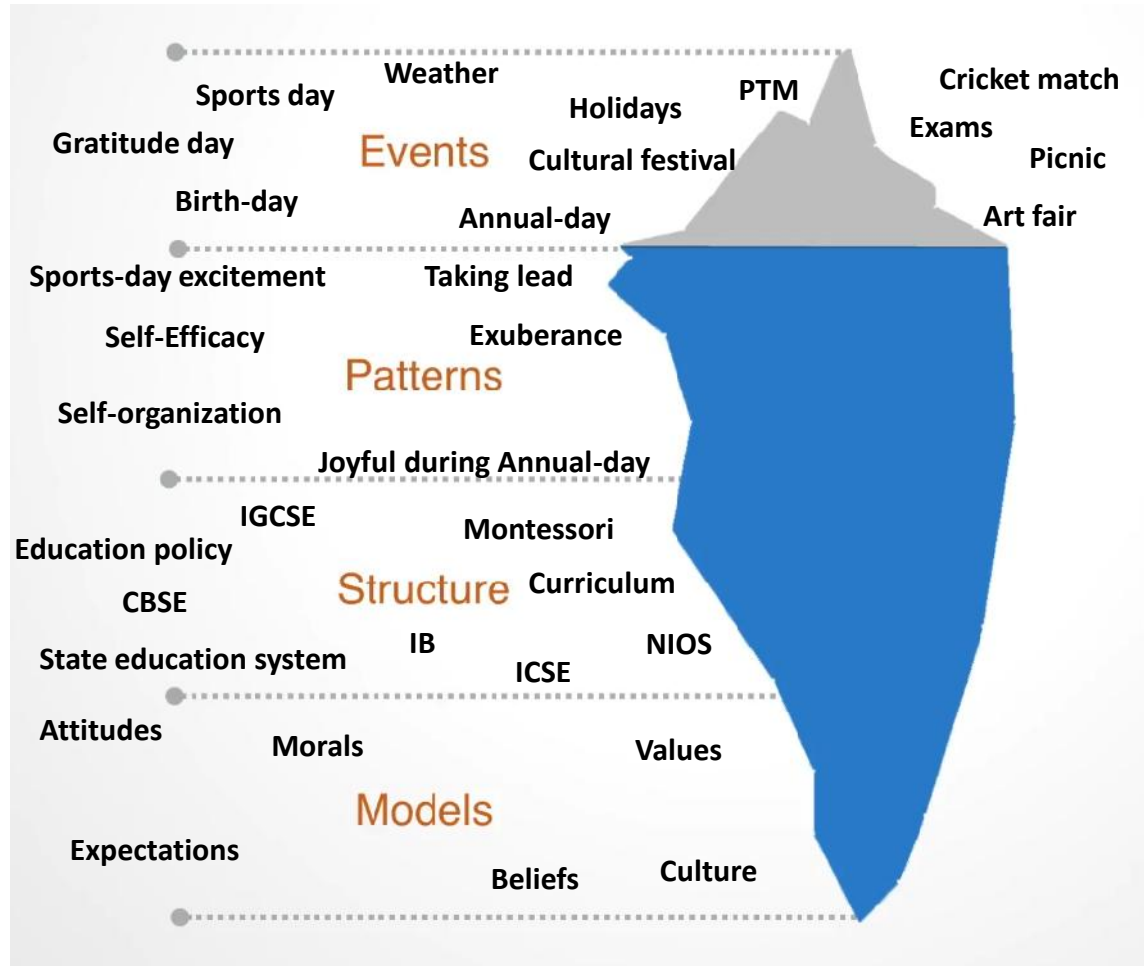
Weather
Sports day
Holidays
PTM
Cricket match
Exams
Gratitude day
Events
Cultural festival
Picnic
Birth-day
Annual-day
Art fair

Sports-day excitement
Taking lead
Self-Efficacy
Exuberance
Patterns
Self-organization
Joyful during Annual-day

IGCSE
Education policy
Montessori
Structure
Curriculum
CBSE
IB
NIOS
State education system
ICSE

Attitudes
Morals
Values
Models
Expectations
Beliefs
Culture